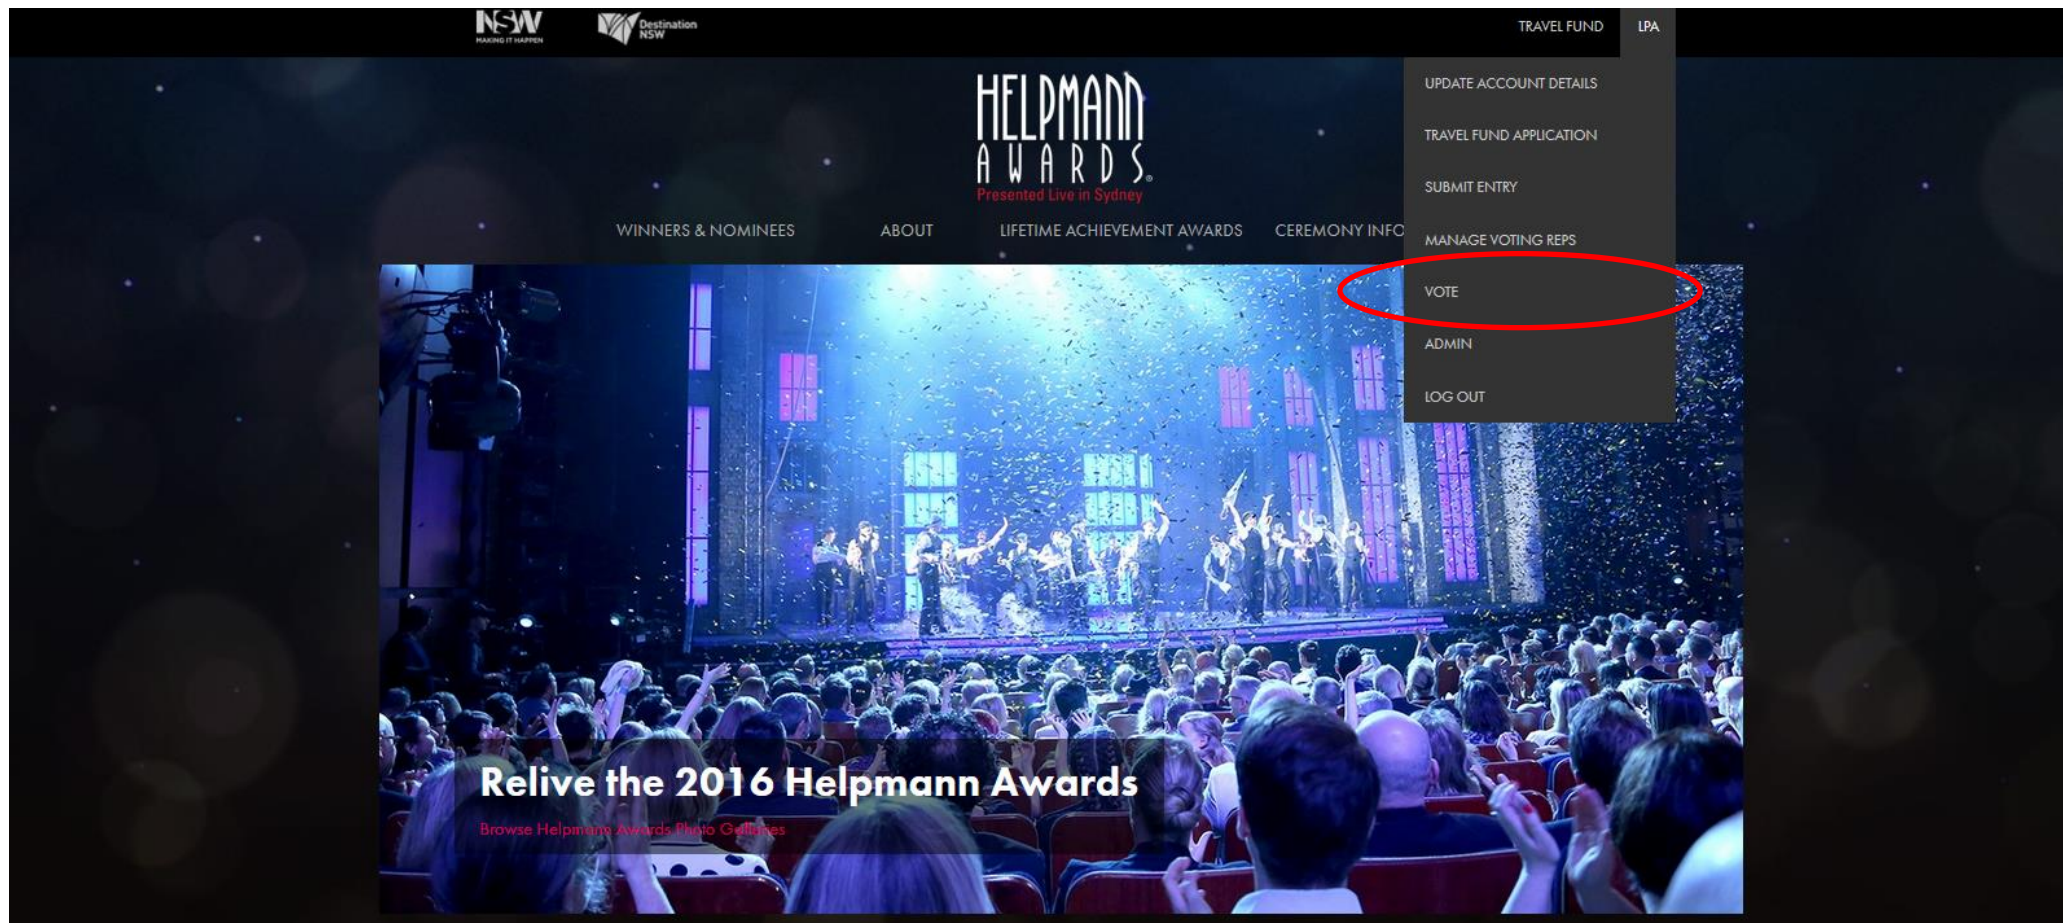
NSW
MAKING IT HAPPEN

Destination NSW

TRAVEL FUND LPA

UPDATE ACCOUNT DETAILS
TRAVEL FUND APPLICATION
SUBMIT ENTRY
MANAGE VOTING REPS
VOTE
ADMIN
LOG OUT

HELPMANN AWARDS
Presented Live in Sydney

WINNERS & NOMINEES ABOUT LIFETIME ACHIEVEMENT AWARDS CEREMONY INFO

Relive the 2016 Helpmann Awards

Browse Helpmann Awards Photo Galleries